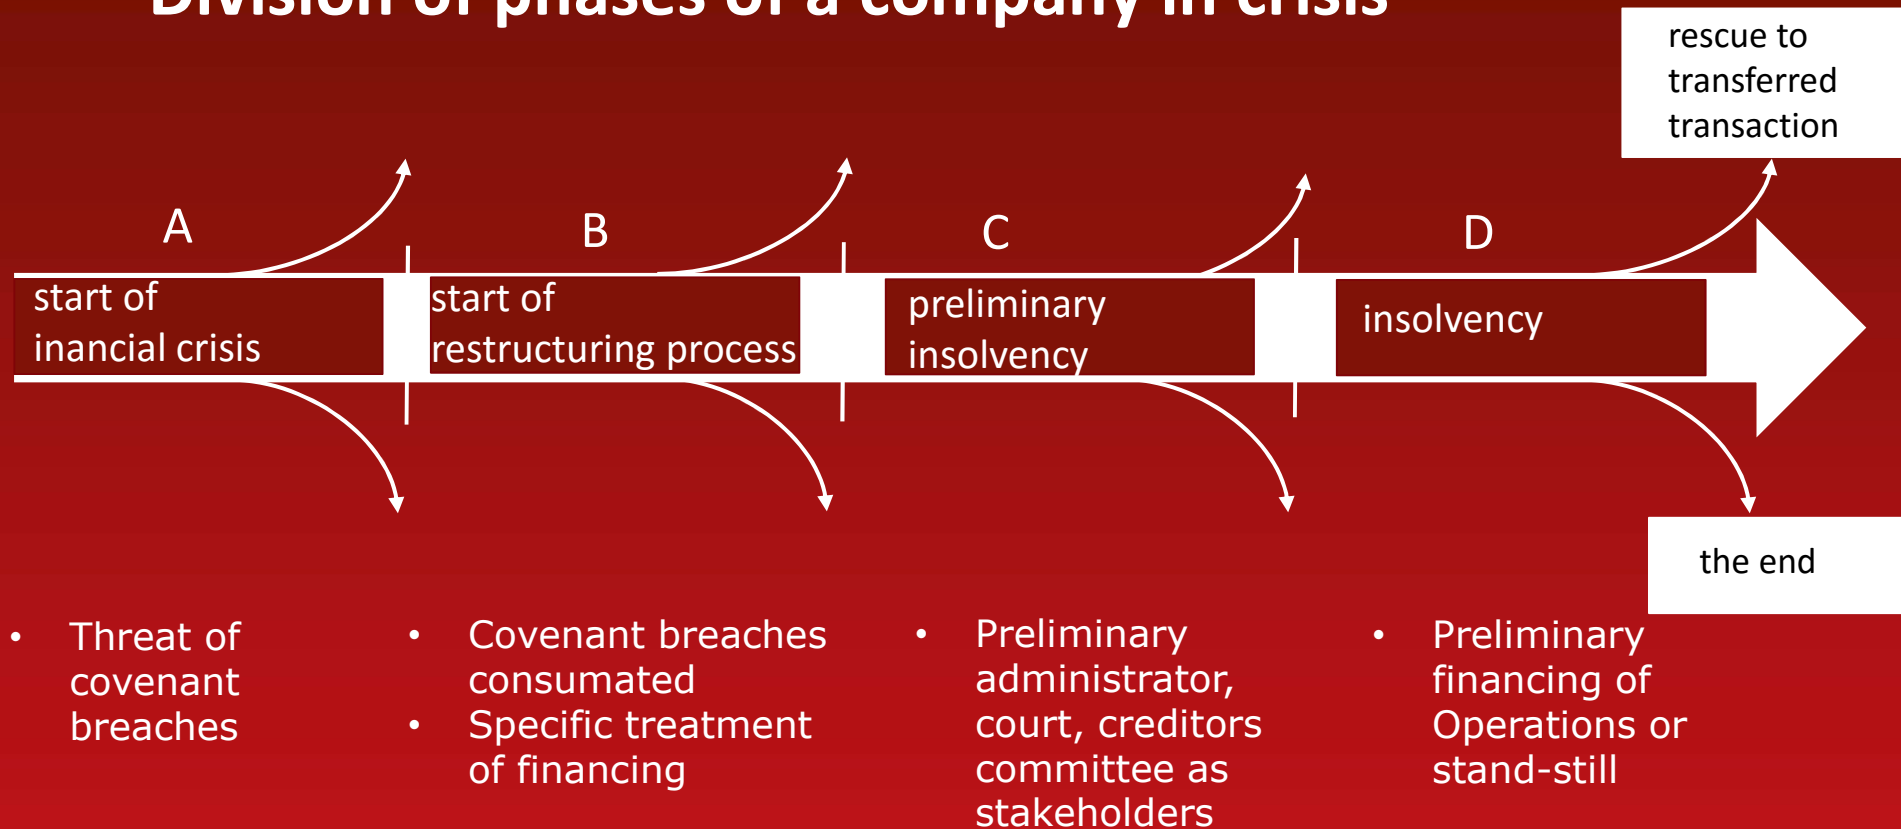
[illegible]

rescue to transferred transaction

A

start of inancial crisis

B

start of restructuring process

C

preliminary insolvency

D

insolvency

the end

• Threat of covenant breaches

• Covenant breaches consumated
• Specific treatment of financing

• Preliminary administrator, court, creditors committee as stakeholders

• Preliminary financing of Operations or stand-still